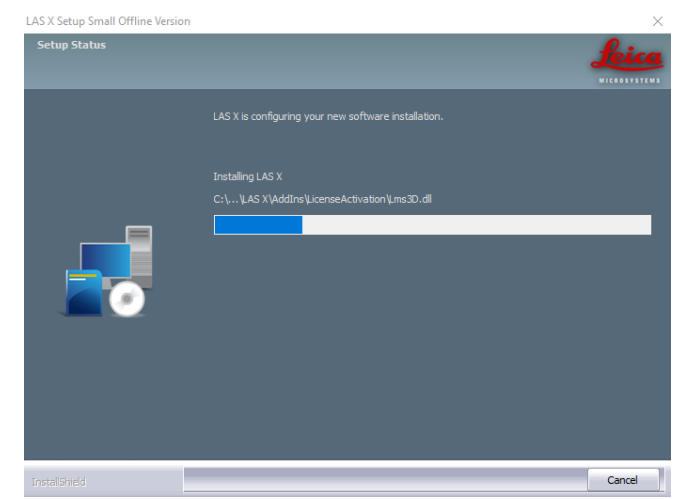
LAS X Setup Small Offline Version

Setup Status

Leica
MICROSYSTEMS

LAS X is configuring your new software installation.

Installing LAS X

C:\...\LAS X\AddIns\LicenseActivation\Lms3D.dll

InstallShield

Cancel